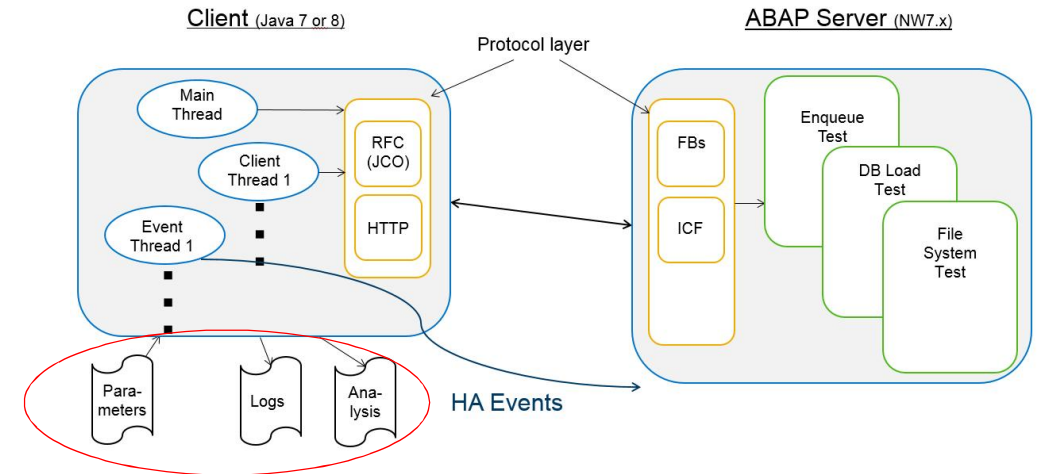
Client (Java 7 or 8)

ABAP Server (NW7.x)

Protocol layer

Main Thread

Client Thread 1

Event Thread 1

RFC (JCO)

HTTP

FBs

ICF

Enqueue Test

DB Load Test

File System Test

Parameters

Logs

Analysis

HA Events